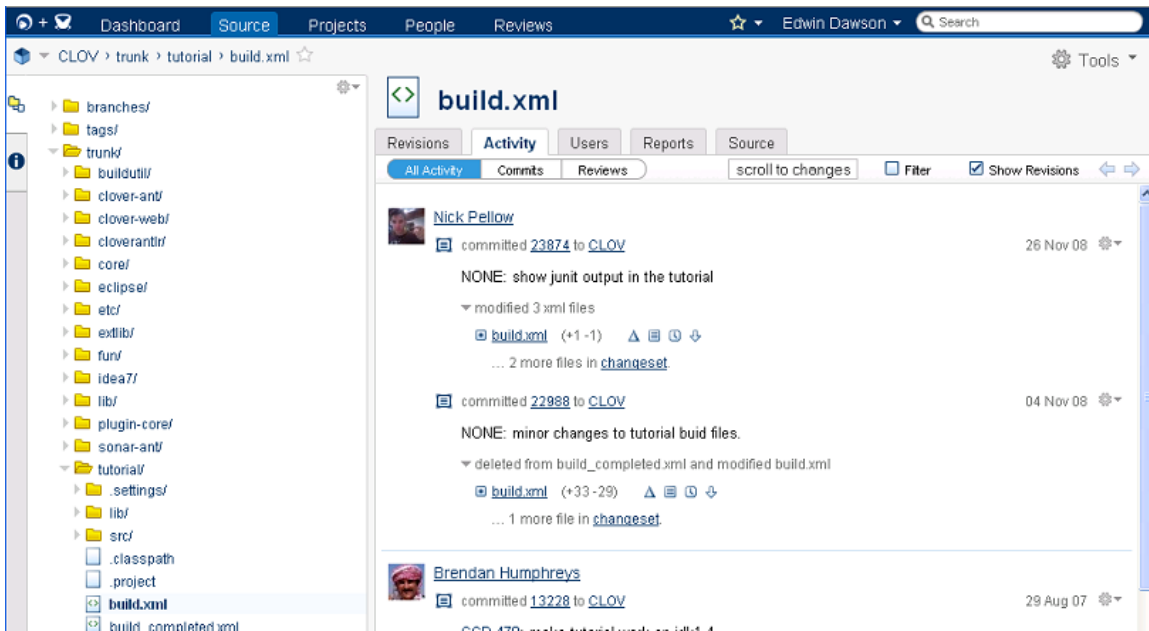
Dashboard Source Projects People Reviews
Edwin Dawson
Search

CLOV › trunk › tutorial › build.xml
Tools

branches/
tags/
trunk/
buildutil/
clover-ant/
clover-web/
cloverantlr/
core/
eclipse/
etc/
extlib/
fun/
idea7/
lib/
plugin-core/
sonar-ant/
tutorial/
.settings/
lib/
src/
.classpath
.project
build.xml
build_completed.xml

build.xml

Revisions Activity Users Reports Source

All Activity Commits Reviews scroll to changes Filter Show Revisions

Nick Pellow
committed 23874 to CLOV 26 Nov 08
NONE: show junit output in the tutorial
modified 3 xml files
build.xml (+1 -1)
... 2 more files in changeset.

committed 22988 to CLOV 04 Nov 08
NONE: minor changes to tutorial buid files.
deleted from build_completed.xml and modified build.xml
build.xml (+33 -29)
... 1 more file in changeset.

Brendan Humphreys
committed 13228 to CLOV 29 Aug 07
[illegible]